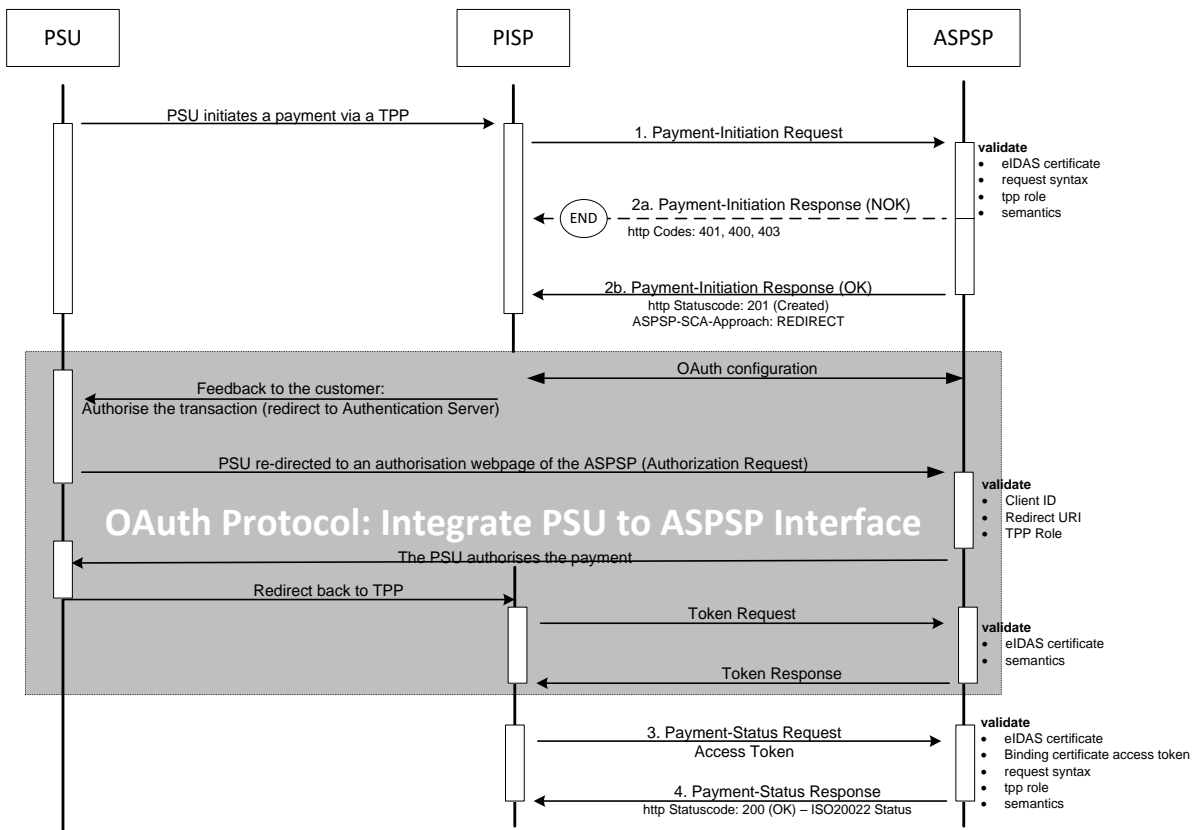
PSU

PISP

ASPSP

PSU initiates a payment via a TPP

1. Payment-Initiation Request

validate
• eIDAS certificate
• request syntax
• tpp role
• semantics

END

2a. Payment-Initiation Response (NOK)
http Codes: 401, 400, 403

2b. Payment-Initiation Response (OK)
http Statuscode: 201 (Created)
ASPSP-SCA-Approach: REDIRECT

OAuth configuration

Feedback to the customer:
Authorise the transaction (redirect to Authentication Server)

PSU re-directed to an authorisation webpage of the ASPSP (Authorization Request)

validate
• Client ID
• Redirect URI
• TPP Role

OAuth Protocol: Integrate PSU to ASPSP Interface

The PSU authorises the payment

Redirect back to TPP

Token Request

validate
• eIDAS certificate
• semantics

Token Response

validate
• eIDAS certificate
• Binding certificate access token
• request syntax
• tpp role
• semantics

3. Payment-Status Request
Access Token

4. Payment-Status Response
http Statuscode: 200 (OK) – ISO20022 Status